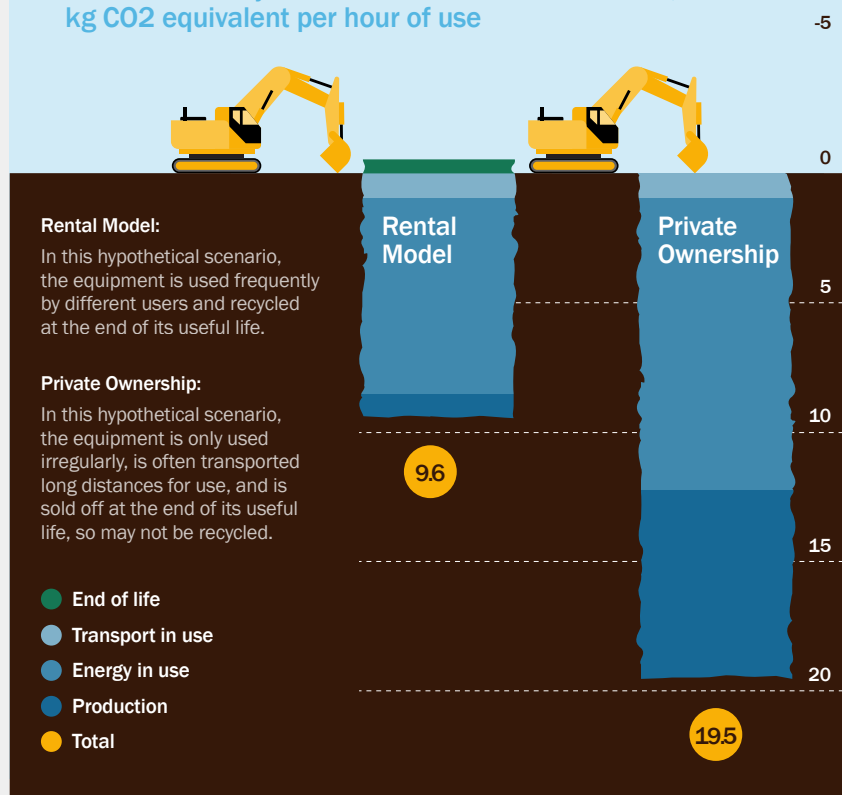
kg CO2 equivalent per hour of use

-5

0

5

10

15

20

Rental Model

Private Ownership

9.6

19.5

Rental Model:

In this hypothetical scenario, the equipment is used frequently by different users and recycled at the end of its useful life.

Private Ownership:

In this hypothetical scenario, the equipment is only used irregularly, is often transported long distances for use, and is sold off at the end of its useful life, so may not be recycled.

End of life

Transport in use

Energy in use

Production

Total